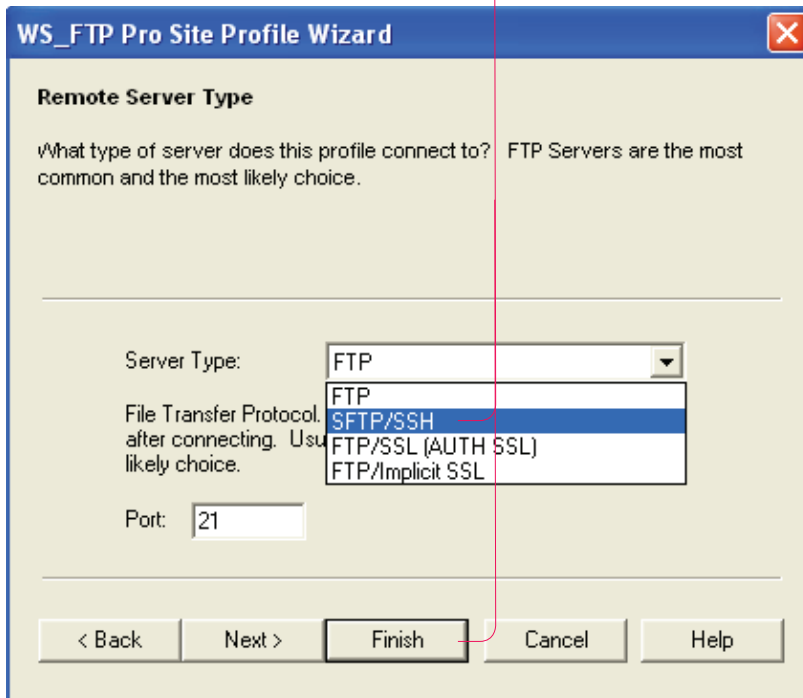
WS_FTP Pro Site Profile Wizard

Remote Server Type

What type of server does this profile connect to? FTP Servers are the most common and the most likely choice.

Server Type: FTP

FTP
SFTP/SSH
FTP/SSL (AUTH SSL)
FTP/Implicit SSL

File Transfer Protocol. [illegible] after connecting. Usu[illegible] likely choice.

Port: 21

< Back | Next > | Finish | Cancel | Help